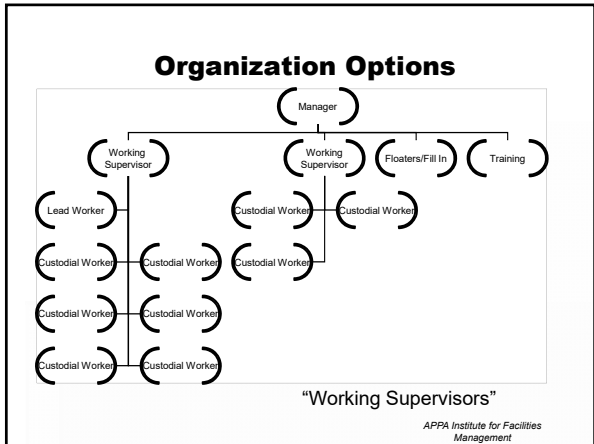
Organization Options

Manager

Working Supervisor

Working Supervisor

Floaters/Fill In

Training

Lead Worker

Custodial Worker

Custodial Worker

Custodial Worker

Custodial Worker

Custodial Worker

Custodial Worker

Custodial Worker

Custodial Worker

Custodial Worker

Custodial Worker

"Working Supervisors"

APPA Institute for Facilities Management